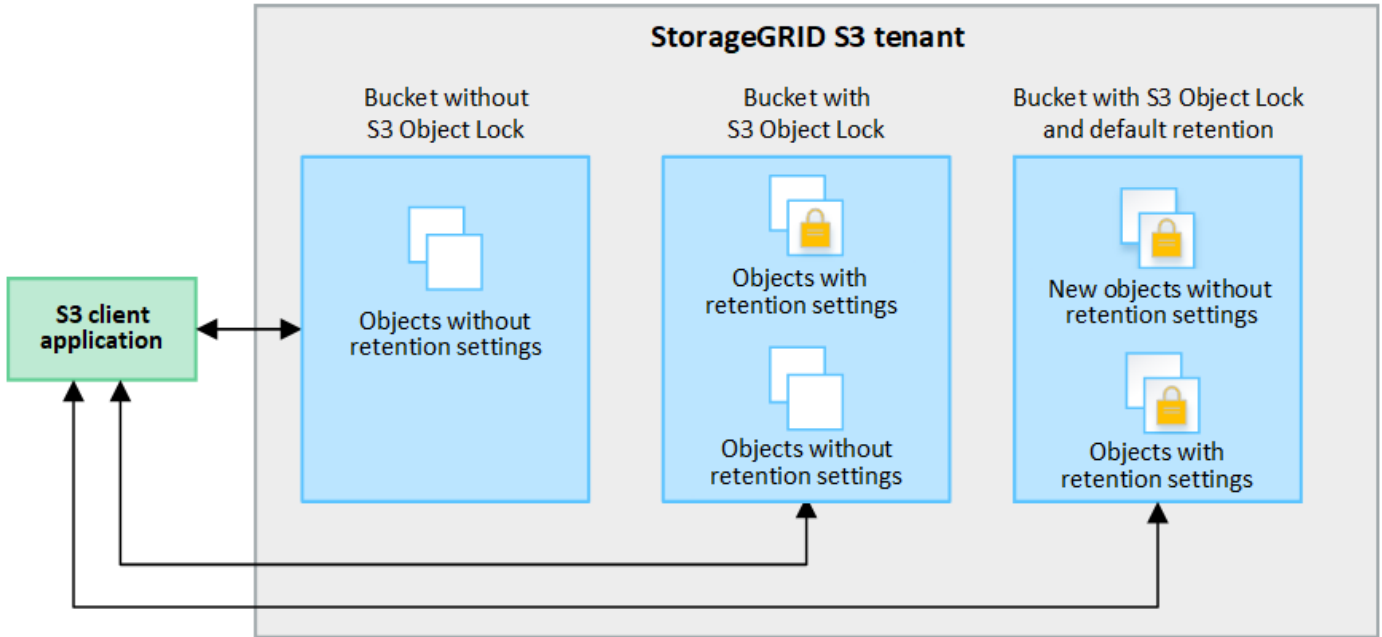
StorageGRID S3 tenant

S3 client application

Bucket without S3 Object Lock

Objects without retention settings

Bucket with S3 Object Lock

Objects with retention settings

Objects without retention settings

Bucket with S3 Object Lock and default retention

New objects without retention settings

Objects with retention settings